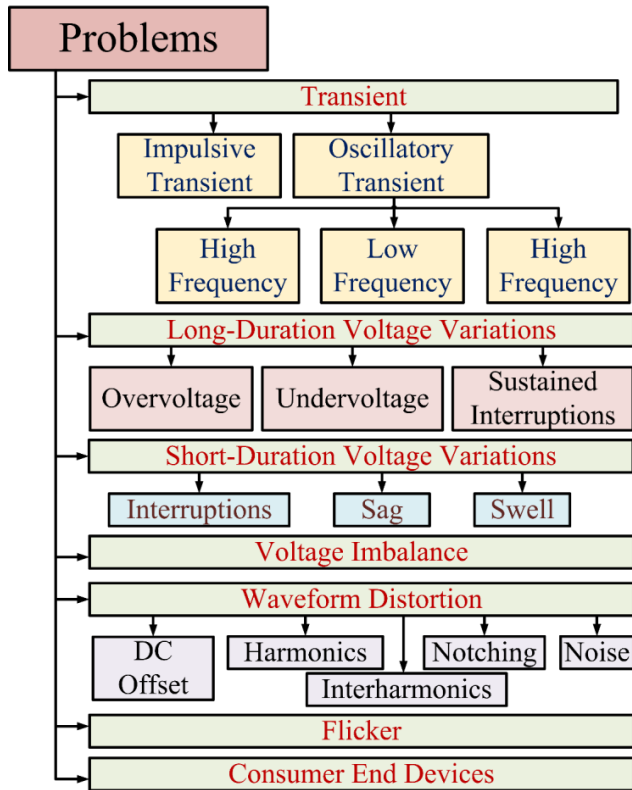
Problems

Transient

Impulsive Transient

Oscillatory Transient

High Frequency

Low Frequency

High Frequency

Long-Duration Voltage Variations

Overvoltage

Undervoltage

Sustained Interruptions

Short-Duration Voltage Variations

Interruptions

Sag

Swell

Voltage Imbalance

Waveform Distortion

DC Offset

Harmonics

Interharmonics

Notching

Noise

Flicker

Consumer End Devices